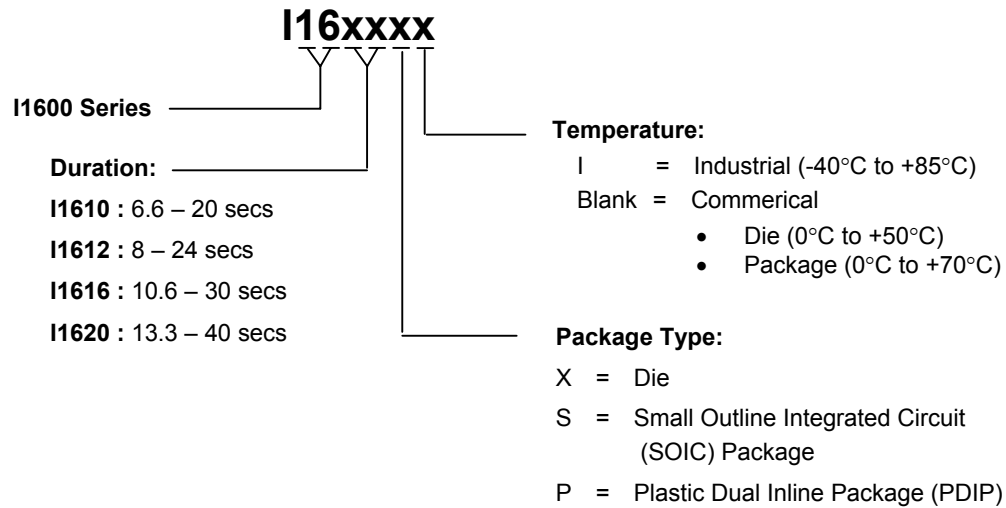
I16xxxx

I1600 Series

Duration:

I1610 : 6.6 – 20 secs

I1612 : 8 – 24 secs

I1616 : 10.6 – 30 secs

I1620 : 13.3 – 40 secs

Temperature:

I = Industrial (-40°C to +85°C)

Blank = Commerical

• Die (0°C to +50°C)
• Package (0°C to +70°C)

Package Type:

X = Die

S = Small Outline Integrated Circuit (SOIC) Package

P = Plastic Dual Inline Package (PDIP)